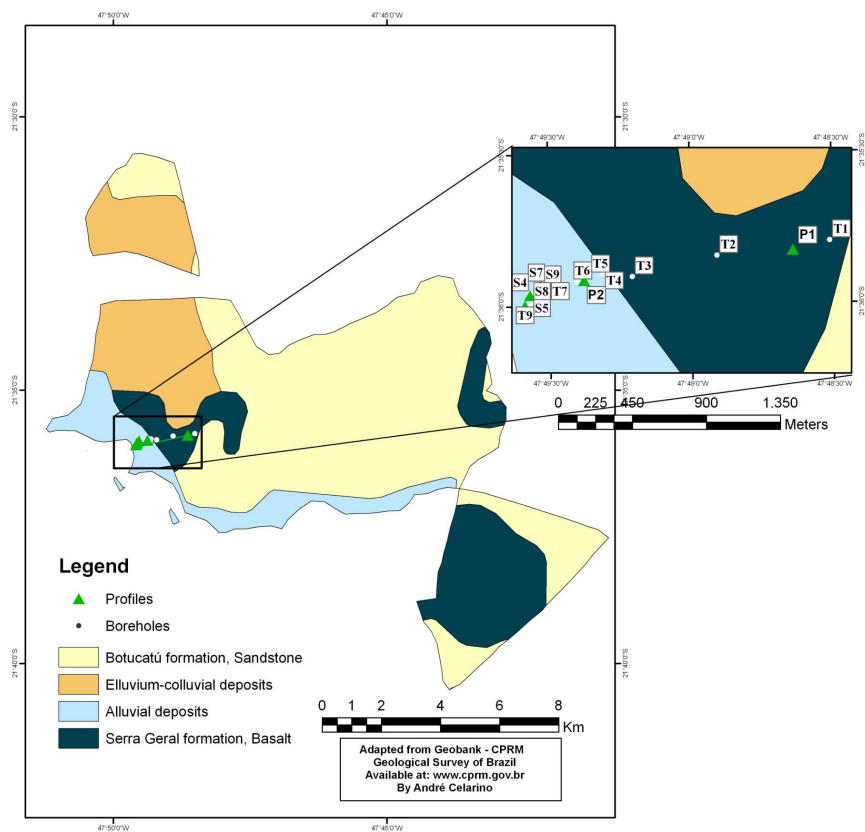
47°50'0"W
47°45'0"W
21°30'0"S
21°30'0"S
21°35'0"S
21°35'0"S
21°40'0"S
21°40'0"S
47°50'0"W
47°45'0"W

47°49'30"W
47°49'0"W
47°48'30"W
21°35'30"S
21°35'30"S
21°36'0"S
21°36'0"S
47°49'30"W
47°49'0"W
47°48'30"W

T1
P1
T2
T3
T4
T5
T6
P2
S9
S7
S4
S8
T7
S5
T9

0 225 450 900 1.350
Meters

Legend
Profiles
Boreholes
Botucatú formation, Sandstone
Elluvium-colluvial deposits
Alluvial deposits
Serra Geral formation, Basalt

0 1 2 4 6 8
Km

Adapted from Geobank - CPRM
Geological Survey of Brazil
Available at: www.cprm.gov.br
By André Celarino